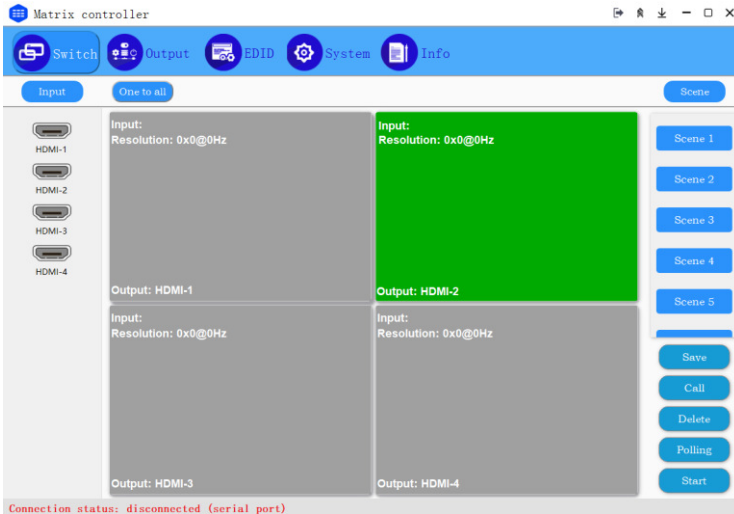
Matrix controller

Switch
Output
EDID
System
Info

Input
One to all
Scene

HDMI-1
HDMI-2
HDMI-3
HDMI-4

Input:
Resolution: 0x0@0Hz
Output: HDMI-1

Input:
Resolution: 0x0@0Hz
Output: HDMI-2

Input:
Resolution: 0x0@0Hz
Output: HDMI-3

Input:
Resolution: 0x0@0Hz
Output: HDMI-4

Scene 1
Scene 2
Scene 3
Scene 4
Scene 5

Save
Call
Delete
Polling
Start

Connection status: disconnected (serial port)